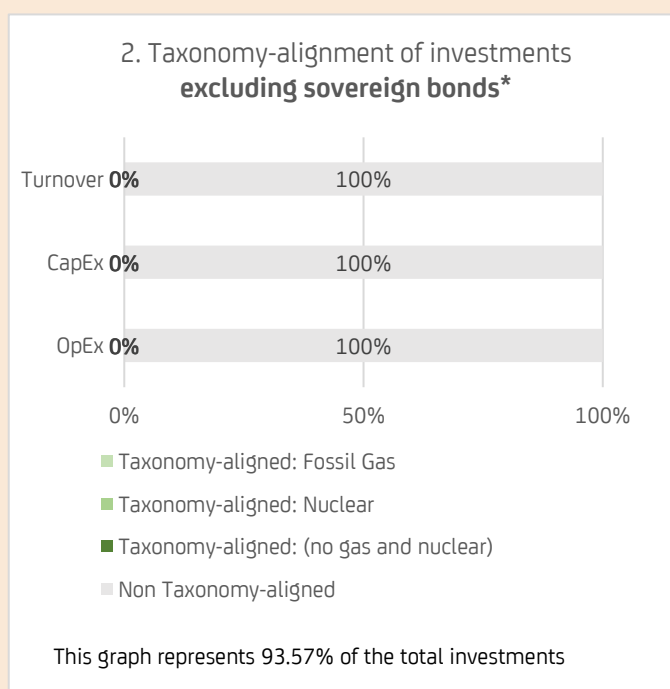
2. Taxonomy-alignment of investments
**excluding sovereign bonds***

Turnover **0%** 100%

CapEx **0%** 100%

OpEx **0%** 100%

0% 50% 100%

Taxonomy-aligned: Fossil Gas

Taxonomy-aligned: Nuclear

Taxonomy-aligned: (no gas and nuclear)

Non Taxonomy-aligned

This graph represents 93.57% of the total investments